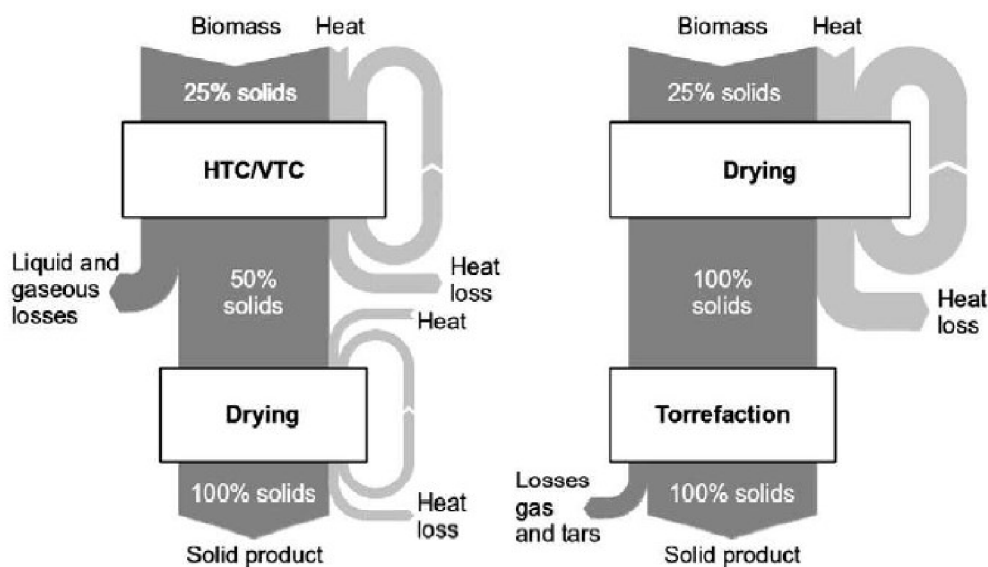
Biomass Heat

25% solids

HTC/VTC

Liquid and gaseous losses

50% solids

Heat loss

Heat

Drying

100% solids

Heat loss

Solid product

Biomass Heat

25% solids

Drying

100% solids

Heat loss

Torrefaction

Losses gas and tars

100% solids

Solid product